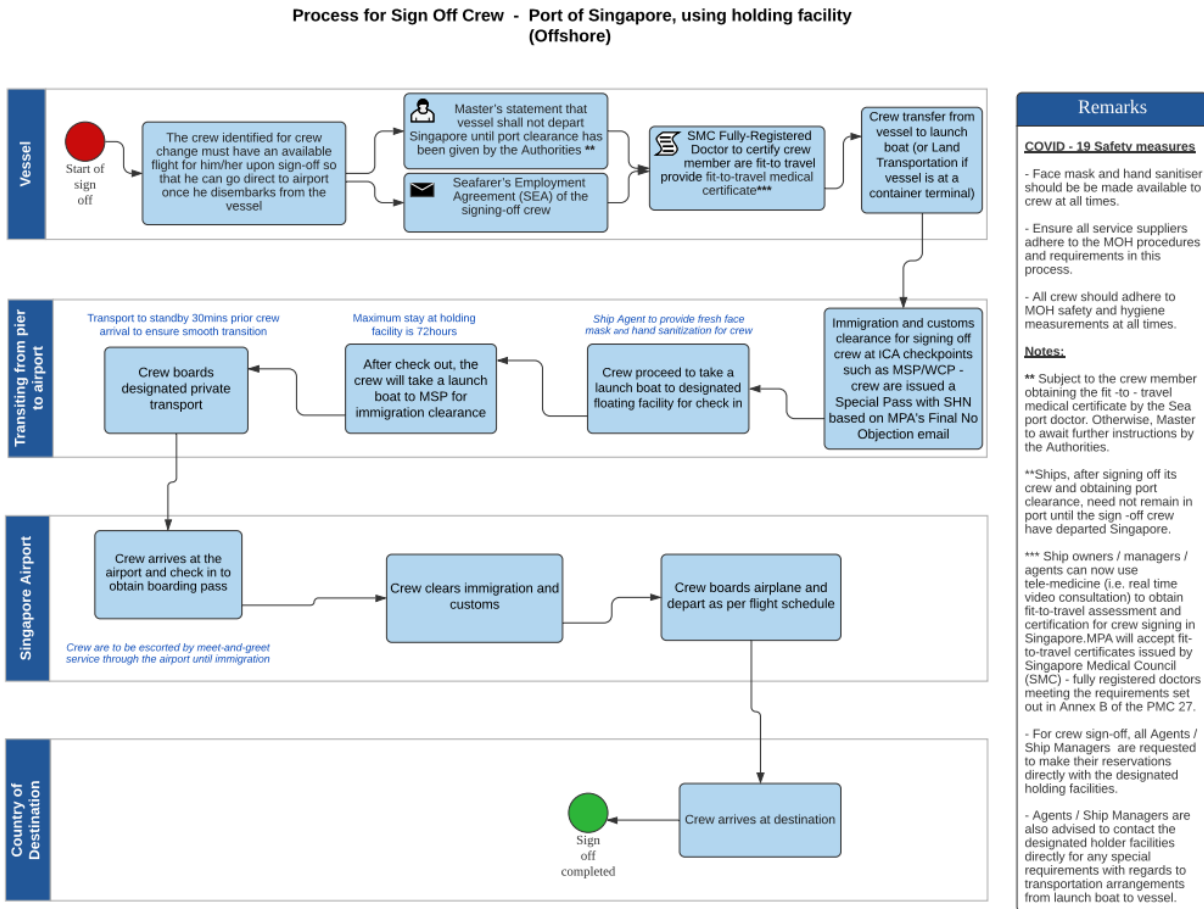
Process for Sign Off Crew - Port of Singapore, using holding facility (Offshore)

Vessel

Start of sign off

The crew identified for crew change must have an available flight for him/her upon sign-off so that he can go direct to airport once he disembarks from the vessel

Master's statement that vessel shall not depart Singapore until port clearance has been given by the Authorities **

Seafarer's Employment Agreement (SEA) of the signing-off crew

SMC Fully-Registered Doctor to certify crew member are fit-to travel provide fit-to-travel medical certificate***

Crew transfer from vessel to launch boat (or Land Transportation if vessel is at a container terminal)

Transiting from pier to airport

Transport to standby 30mins prior crew arrival to ensure smooth transition

Maximum stay at holding facility is 72hours

Ship Agent to provide fresh face mask and hand sanitization for crew

Crew boards designated private transport

After check out, the crew will take a launch boat to MSP for immigration clearance

Crew proceed to take a launch boat to designated floating facility for check in

Immigration and customs clearance for signing off crew at ICA checkpoints such as MSP/WCP - crew are issued a Special Pass with SHN based on MPA's Final No Objection email

Singapore Airport

Crew arrives at the airport and check in to obtain boarding pass

Crew clears immigration and customs

Crew boards airplane and depart as per flight schedule

Crew are to be escorted by meet-and-greet service through the airport until immigration

Country of Destination

Crew arrives at destination

Sign off completed

Remarks

COVID - 19 Safety measures

- Face mask and hand sanitiser should be be made available to crew at all times.

- Ensure all service suppliers adhere to the MOH procedures and requirements in this process.

- All crew should adhere to MOH safety and hygiene measurements at all times.

Notes:

** Subject to the crew member obtaining the fit - to - travel medical certificate by the Sea port doctor. Otherwise, Master to await further instructions by the Authorities.

**Ships, after signing off its crew and obtaining port clearance, need not remain in port until the sign -off crew have departed Singapore.

*** Ship owners / managers / agents can now use tele-medicine (i.e. real time video consultation) to obtain fit-to-travel assessment and certification for crew signing in Singapore.MPA will accept fit-to-travel certificates issued by Singapore Medical Council (SMC) - fully registered doctors meeting the requirements set out in Annex B of the PMC 27.

- For crew sign-off, all Agents / Ship Managers are requested to make their reservations directly with the designated holding facilities.

- Agents / Ship Managers are also advised to contact the designated holder facilities directly for any special requirements with regards to transportation arrangements from launch boat to vessel.